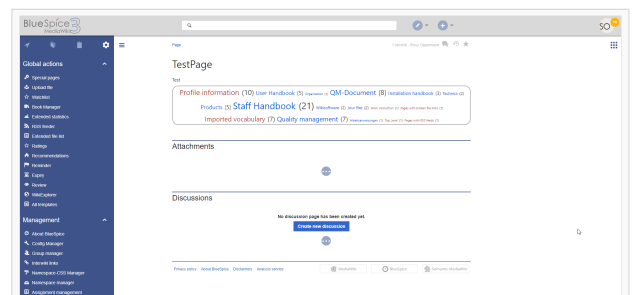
BlueSpice 3 MediaWiki

SO

Global actions
Special pages
Upload file
Watchlist
Book Manager
Extended statistics
RSS feeder
Extended file list
Ratings
Recommendations
Reminder
Expiry
Review
WikiExplorer
All templates

Management
About BlueSpice
Config Manager
Group manager
Interwiki links
Namespace CSS Manager
Namespace manager
Assignment management

Page

1 revision · Dirty Uppercase

TestPage

Test

Profile information (10) User Handbook (5) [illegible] (6) QM-Document (8) Installation handbook (8) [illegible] (5) Products (5) Staff Handbook (21) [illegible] (5) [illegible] (2) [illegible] (2) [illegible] Imported vocabulary (7) Quality management (7) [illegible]

Attachments

Discussions

No discussion page has been created yet.
Create new discussion

Privacy policy About BlueSpice Disclaimers Analysis service

MediaWiki BlueSpice Semantic MediaWiki